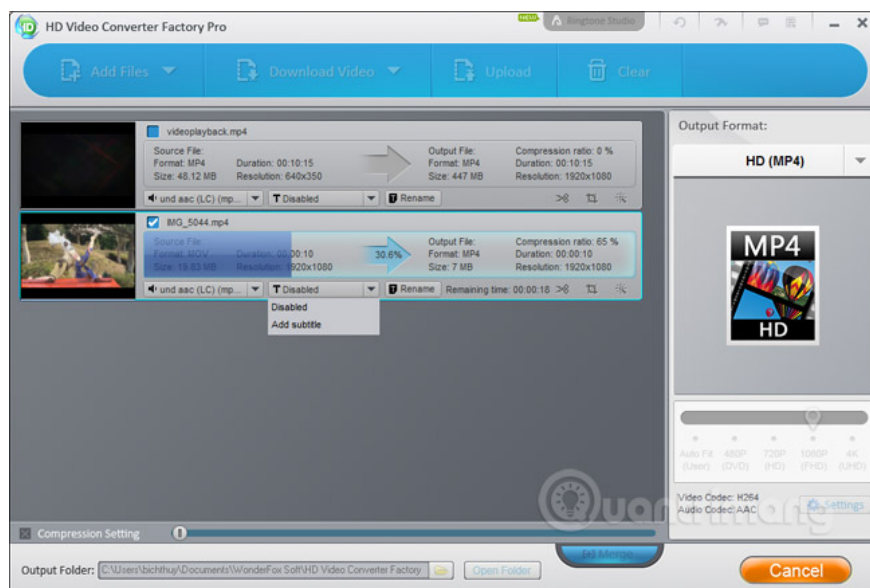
HD Video Converter Factory Pro

NEW Ringtone Studio

Add Files Download Video Upload Clear

videoplayback.mp4
Source File:
Format: MP4
Size: 48.12 MB
Duration: 00:10:15
Resolution: 640x350
Output File:
Format: MP4
Size: 447 MB
Compression ratio: 0 %
Duration: 00:10:15
Resolution: 1920x1080
und aac (LC) (mp... Disabled Rename

IMG_5044.mp4
Source File:
Format: MOV
Size: 19.83 MB
Duration: 00:00:10
Resolution: 1920x1080
30.6%
Output File:
Format: MP4
Size: 7 MB
Compression ratio: 65 %
Duration: 00:00:10
Resolution: 1920x1080
und aac (LC) (mp... Disabled Rename Remaining time: 00:00:18
Disabled
Add subtitle

Output Format:
HD (MP4)
MP4
HD
Auto Fit (User) 480P (DVD) 720P (HD) 1080P (FHD) 4K (UHD)
Video Codec: H264
Audio Codec: AAC
Settings

Compression Setting

Output Folder: C:\Users\bichthuy\Documents\WonderFox Soft\HD Video Converter Factory
Open Folder
Merge
Cancel